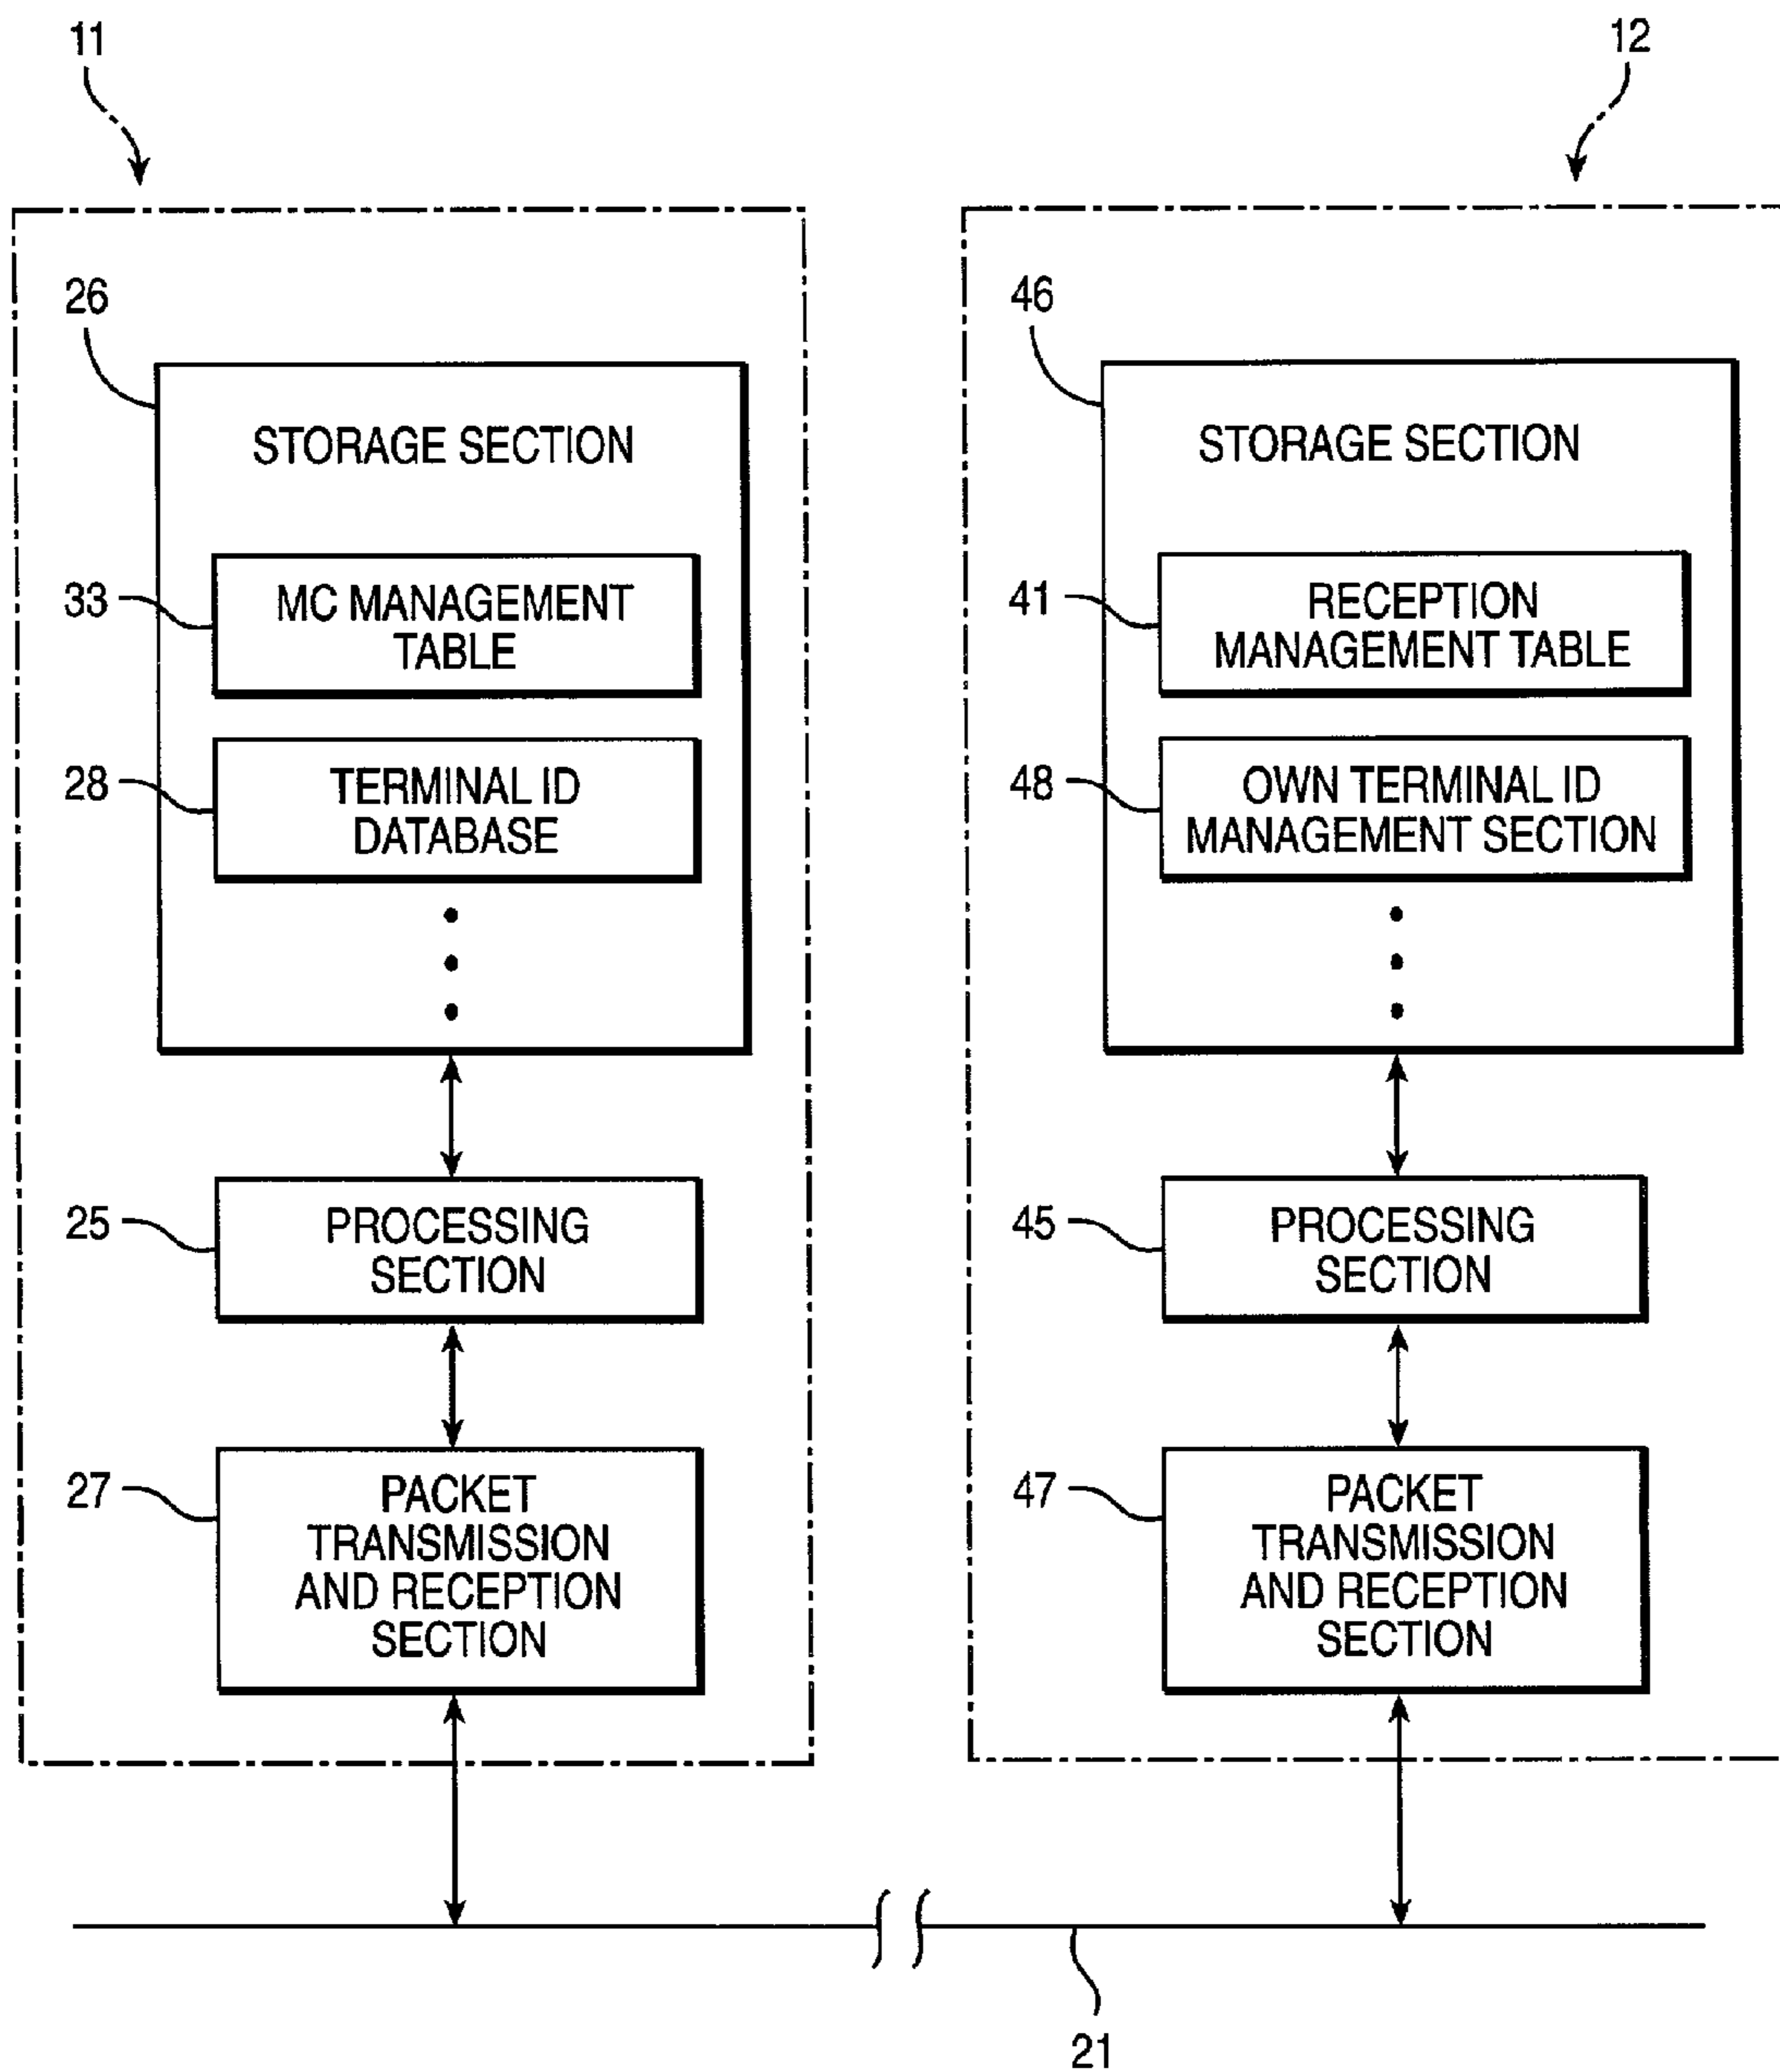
11

12

26

STORAGE SECTION

33

MC MANAGEMENT TABLE

28

TERMINAL ID DATABASE

25

PROCESSING SECTION

27

PACKET TRANSMISSION AND RECEPTION SECTION

46

STORAGE SECTION

41

RECEPTION MANAGEMENT TABLE

48

OWN TERMINAL ID MANAGEMENT SECTION

45

PROCESSING SECTION

47

PACKET TRANSMISSION AND RECEPTION SECTION

21